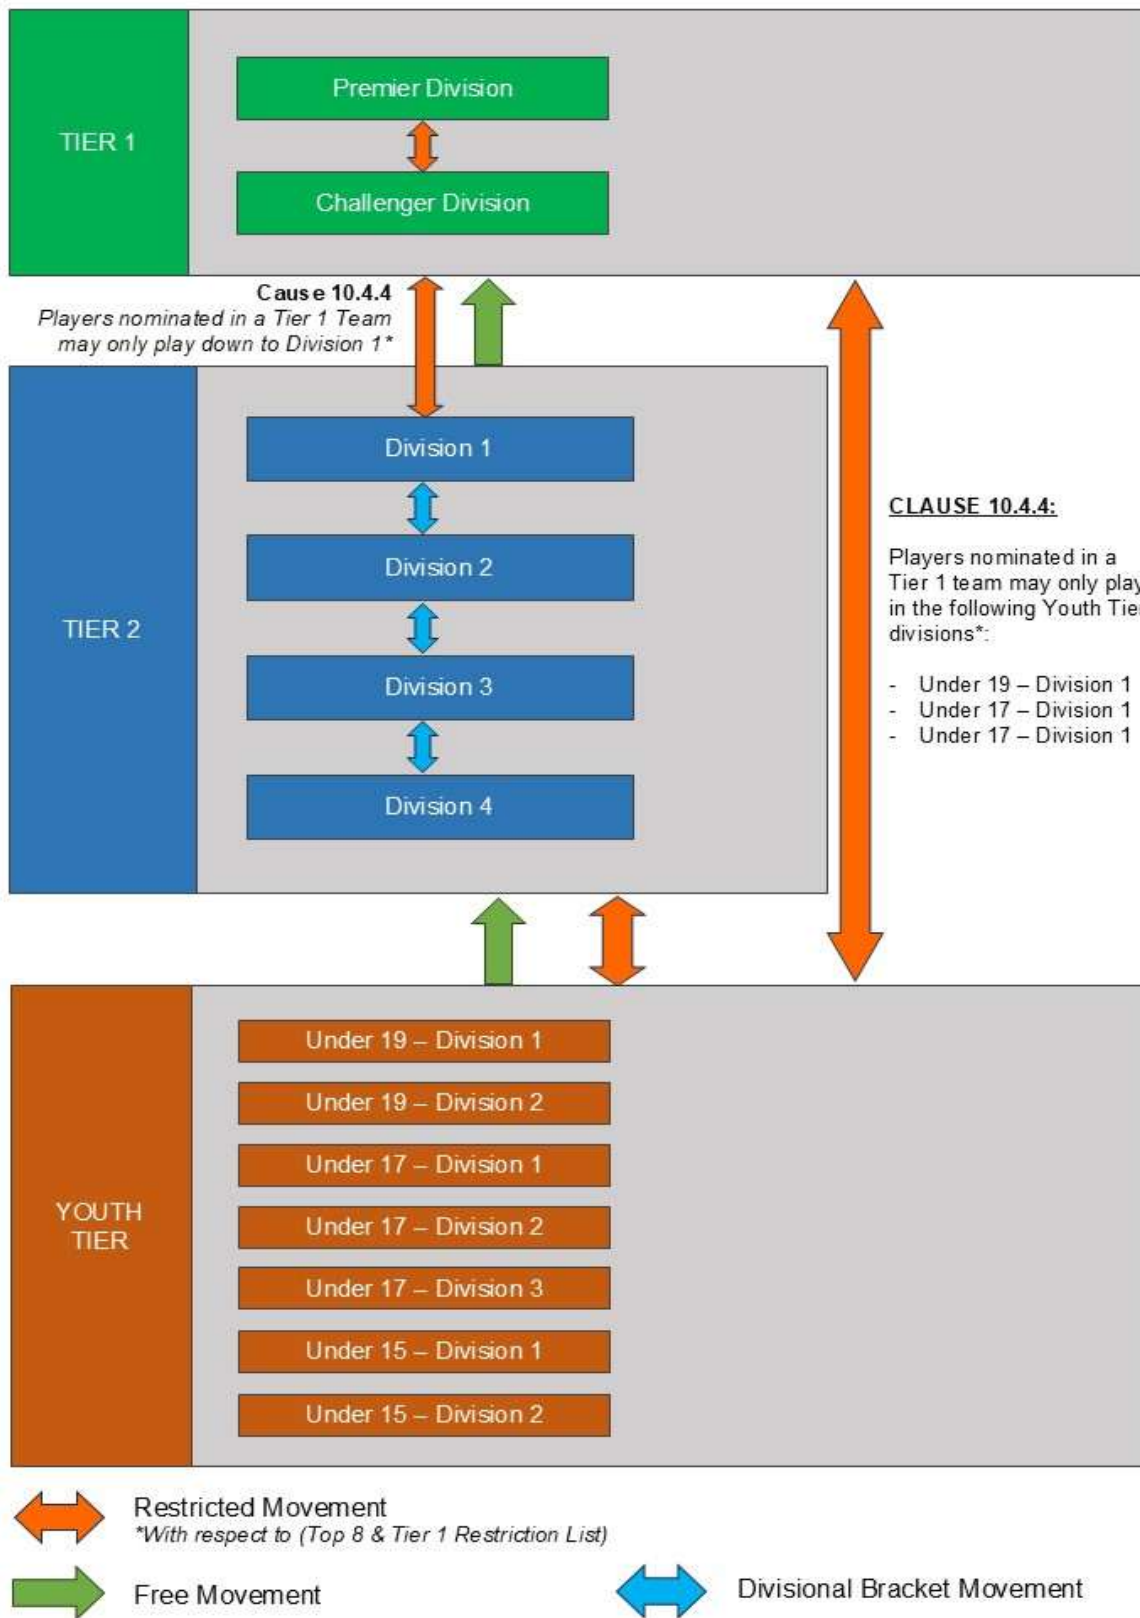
TIER 1

Premier Division

Challenger Division

Cause 10.4.4
Players nominated in a Tier 1 Team may only play down to Division 1*

TIER 2

Division 1

Division 2

Division 3

Division 4

CLAUSE 10.4.4:

Players nominated in a Tier 1 team may only play in the following Youth Tie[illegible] divisions*:

- Under 19 – Division 1
- Under 17 – Division 1
- Under 17 – Division 1

YOUTH TIER

Under 19 – Division 1

Under 19 – Division 2

Under 17 – Division 1

Under 17 – Division 2

Under 17 – Division 3

Under 15 – Division 1

Under 15 – Division 2

Restricted Movement
*With respect to (Top 8 & Tier 1 Restriction List)

Free Movement

Divisional Bracket Movement